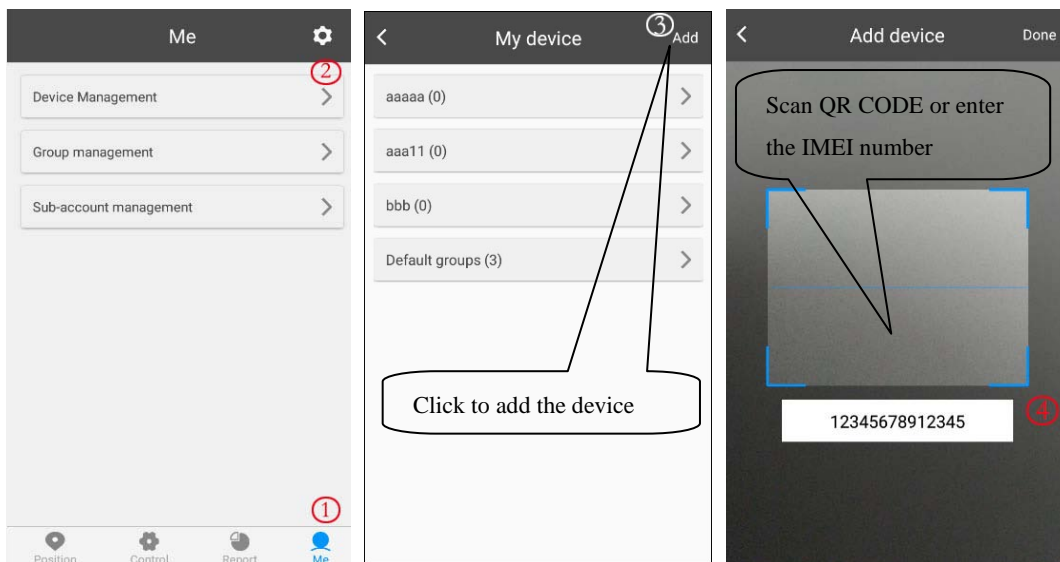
Me

②

Device Management

Group management

Sub-account management

①

Position Control Report Me

My device

③Add

aaaaa (0)

aaa11 (0)

bbb (0)

Default groups (3)

Click to add the device

Add device

Done

Scan QR CODE or enter the IMEI number

12345678912345

④